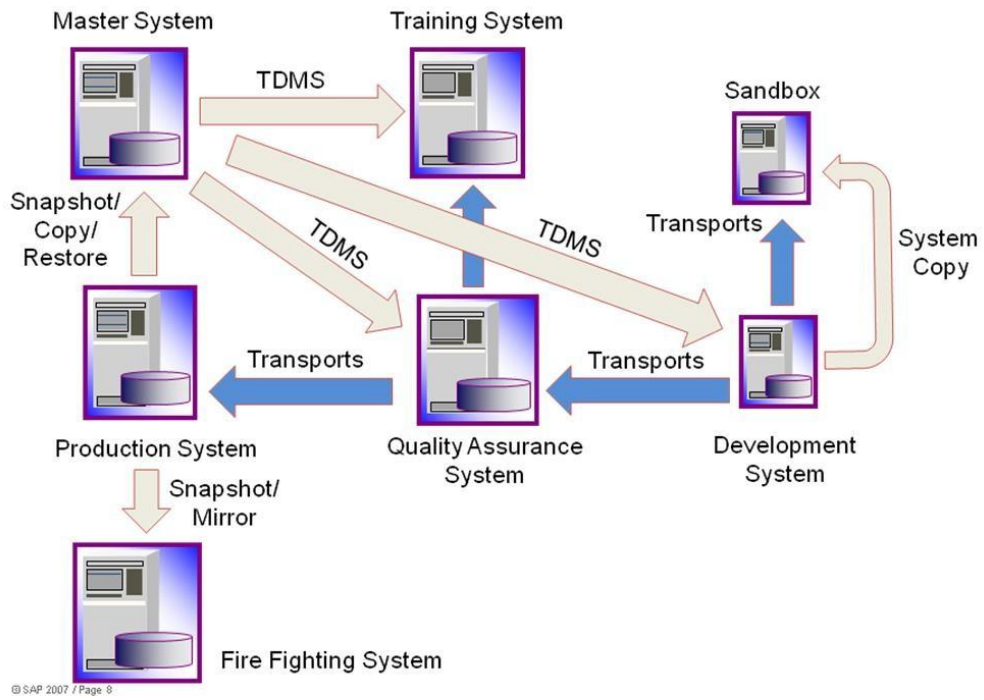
Master System

Training System

TDMS

Sandbox

Snapshot/ Copy/ Restore

TDMS

TDMS

Transports

System Copy

Transports

Transports

Production System

Quality Assurance System

Development System

Snapshot/ Mirror

Fire Fighting System

© SAP 2007 / Page 8